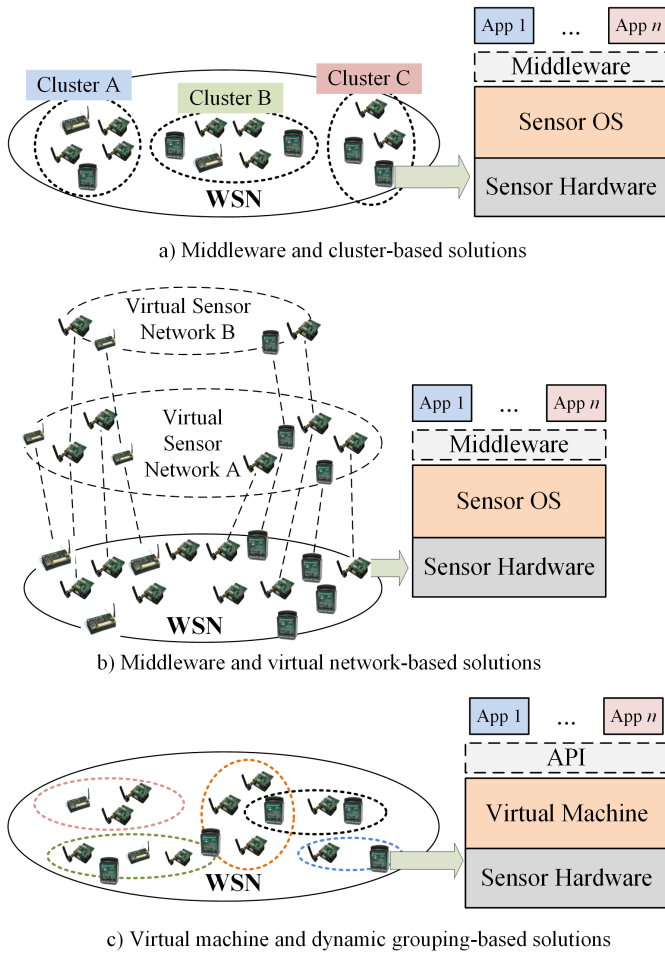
Cluster A

Cluster B

Cluster C

WSN

App 1 ... App $n$

Middleware

Sensor OS

Sensor Hardware

a) Middleware and cluster-based solutions

Virtual Sensor Network B

Virtual Sensor Network A

WSN

App 1 ... App $n$

Middleware

Sensor OS

Sensor Hardware

b) Middleware and virtual network-based solutions

WSN

App 1 ... App $n$

API

Virtual Machine

Sensor Hardware

c) Virtual machine and dynamic grouping-based solutions